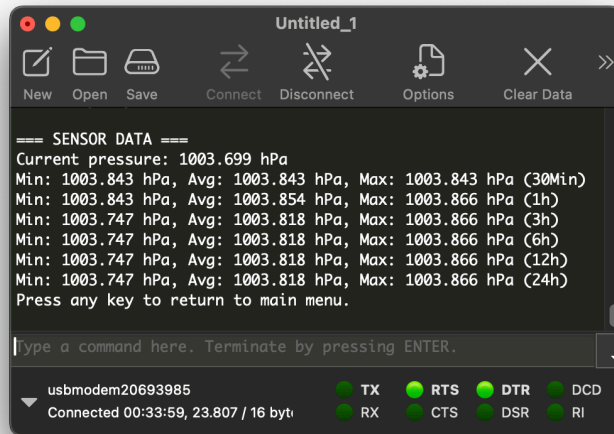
Untitled_1

New Open Save Connect Disconnect Options Clear Data »

=== SENSOR DATA ===
Current pressure: 1003.699 hPa
Min: 1003.843 hPa, Avg: 1003.843 hPa, Max: 1003.843 hPa (30Min)
Min: 1003.843 hPa, Avg: 1003.854 hPa, Max: 1003.866 hPa (1h)
Min: 1003.747 hPa, Avg: 1003.818 hPa, Max: 1003.866 hPa (3h)
Min: 1003.747 hPa, Avg: 1003.818 hPa, Max: 1003.866 hPa (6h)
Min: 1003.747 hPa, Avg: 1003.818 hPa, Max: 1003.866 hPa (12h)
Min: 1003.747 hPa, Avg: 1003.818 hPa, Max: 1003.866 hPa (24h)
Press any key to return to main menu.

Type a command here. Terminate by pressing ENTER.

usbmodem20693985
Connected 00:33:59, 23.807 / 16 byt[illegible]

TX RTS DTR DCD
RX CTS DSR RI